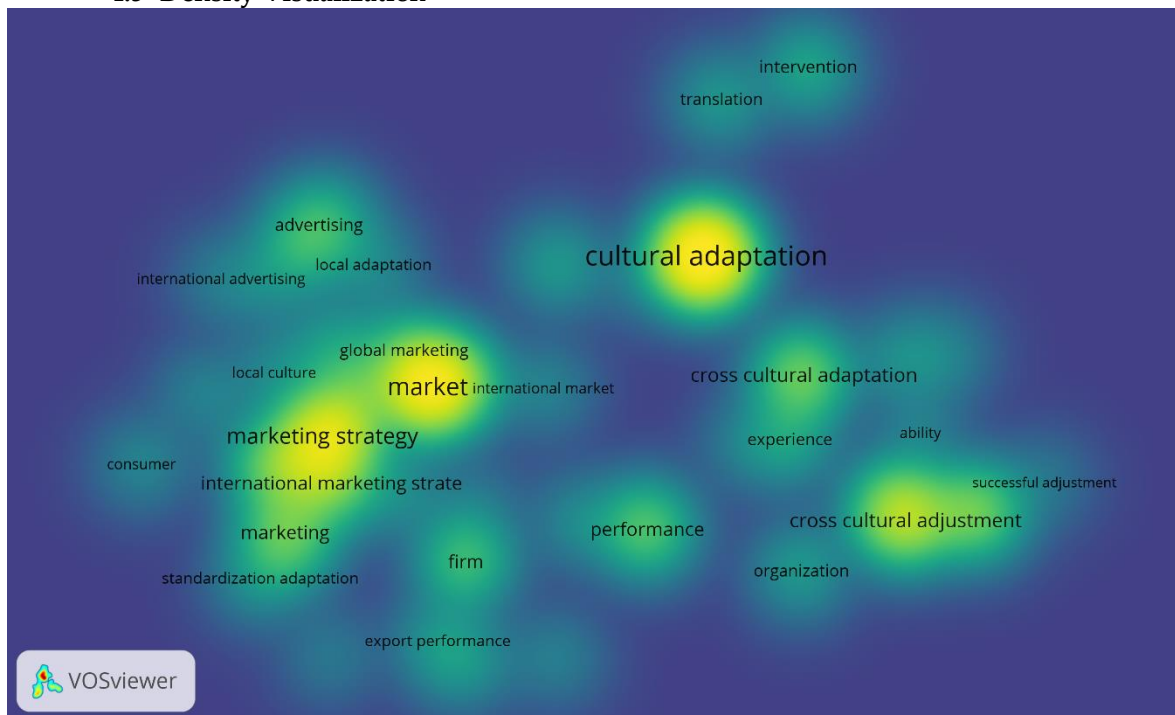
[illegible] Density Visualization

intervention
translation

advertising
local adaptation
international advertising

cultural adaptation

global marketing
local culture
market
international market
cross cultural adaptation

marketing strategy
experience
ability
consumer
international marketing strate
successful adjustment
marketing
performance
cross cultural adjustment
firm
standardization adaptation
organization
export performance

VOSviewer